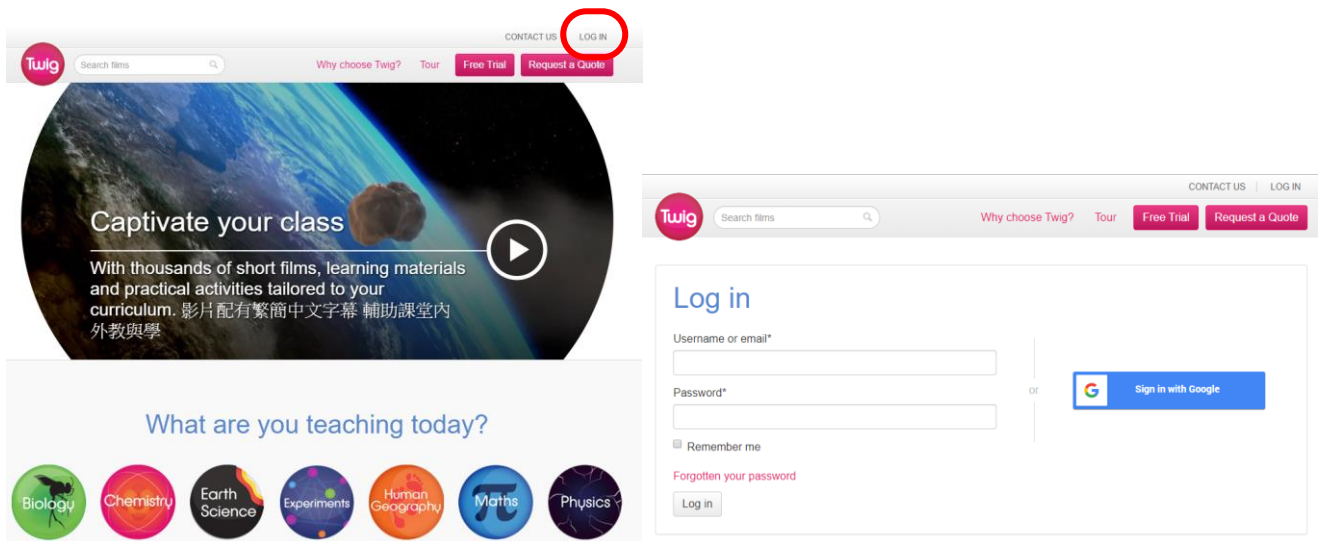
CONTACT US LOG IN

Twig Search films Why choose Twig? Tour Free Trial Request a Quote

Captivate your class

With thousands of short films, learning materials and practical activities tailored to your curriculum. 影片配有繁簡中文字幕 輔助課堂內外教與學

What are you teaching today?

Biology Chemistry Earth Science Experiments Human Geography Maths Physics

CONTACT US | LOG IN

Twig Search films Why choose Twig? Tour Free Trial Request a Quote

Log in

Username or email*

Password*

Remember me

Forgotten your password

Log in

or

Sign in with Google